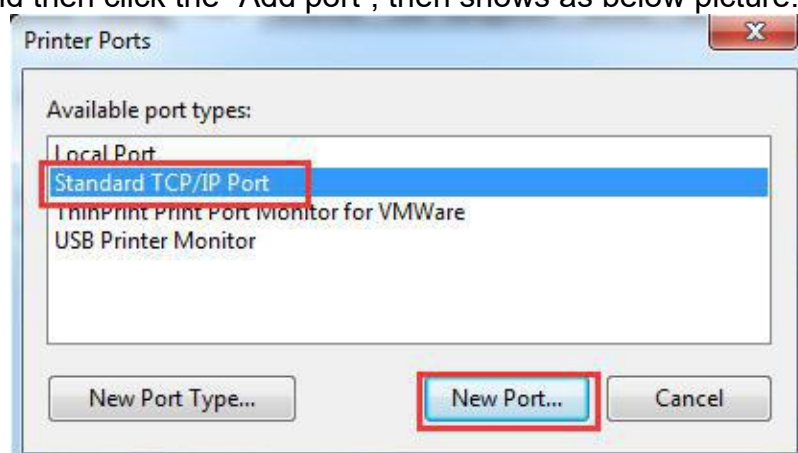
nd then click the "Add port", then shows as below picture.

Printer Ports

x

Available port types:

Local Port
Standard TCP/IP Port
ThinPrint Print Port Monitor for VMWare
USB Printer Monitor

New Port Type...

New Port...

Cancel